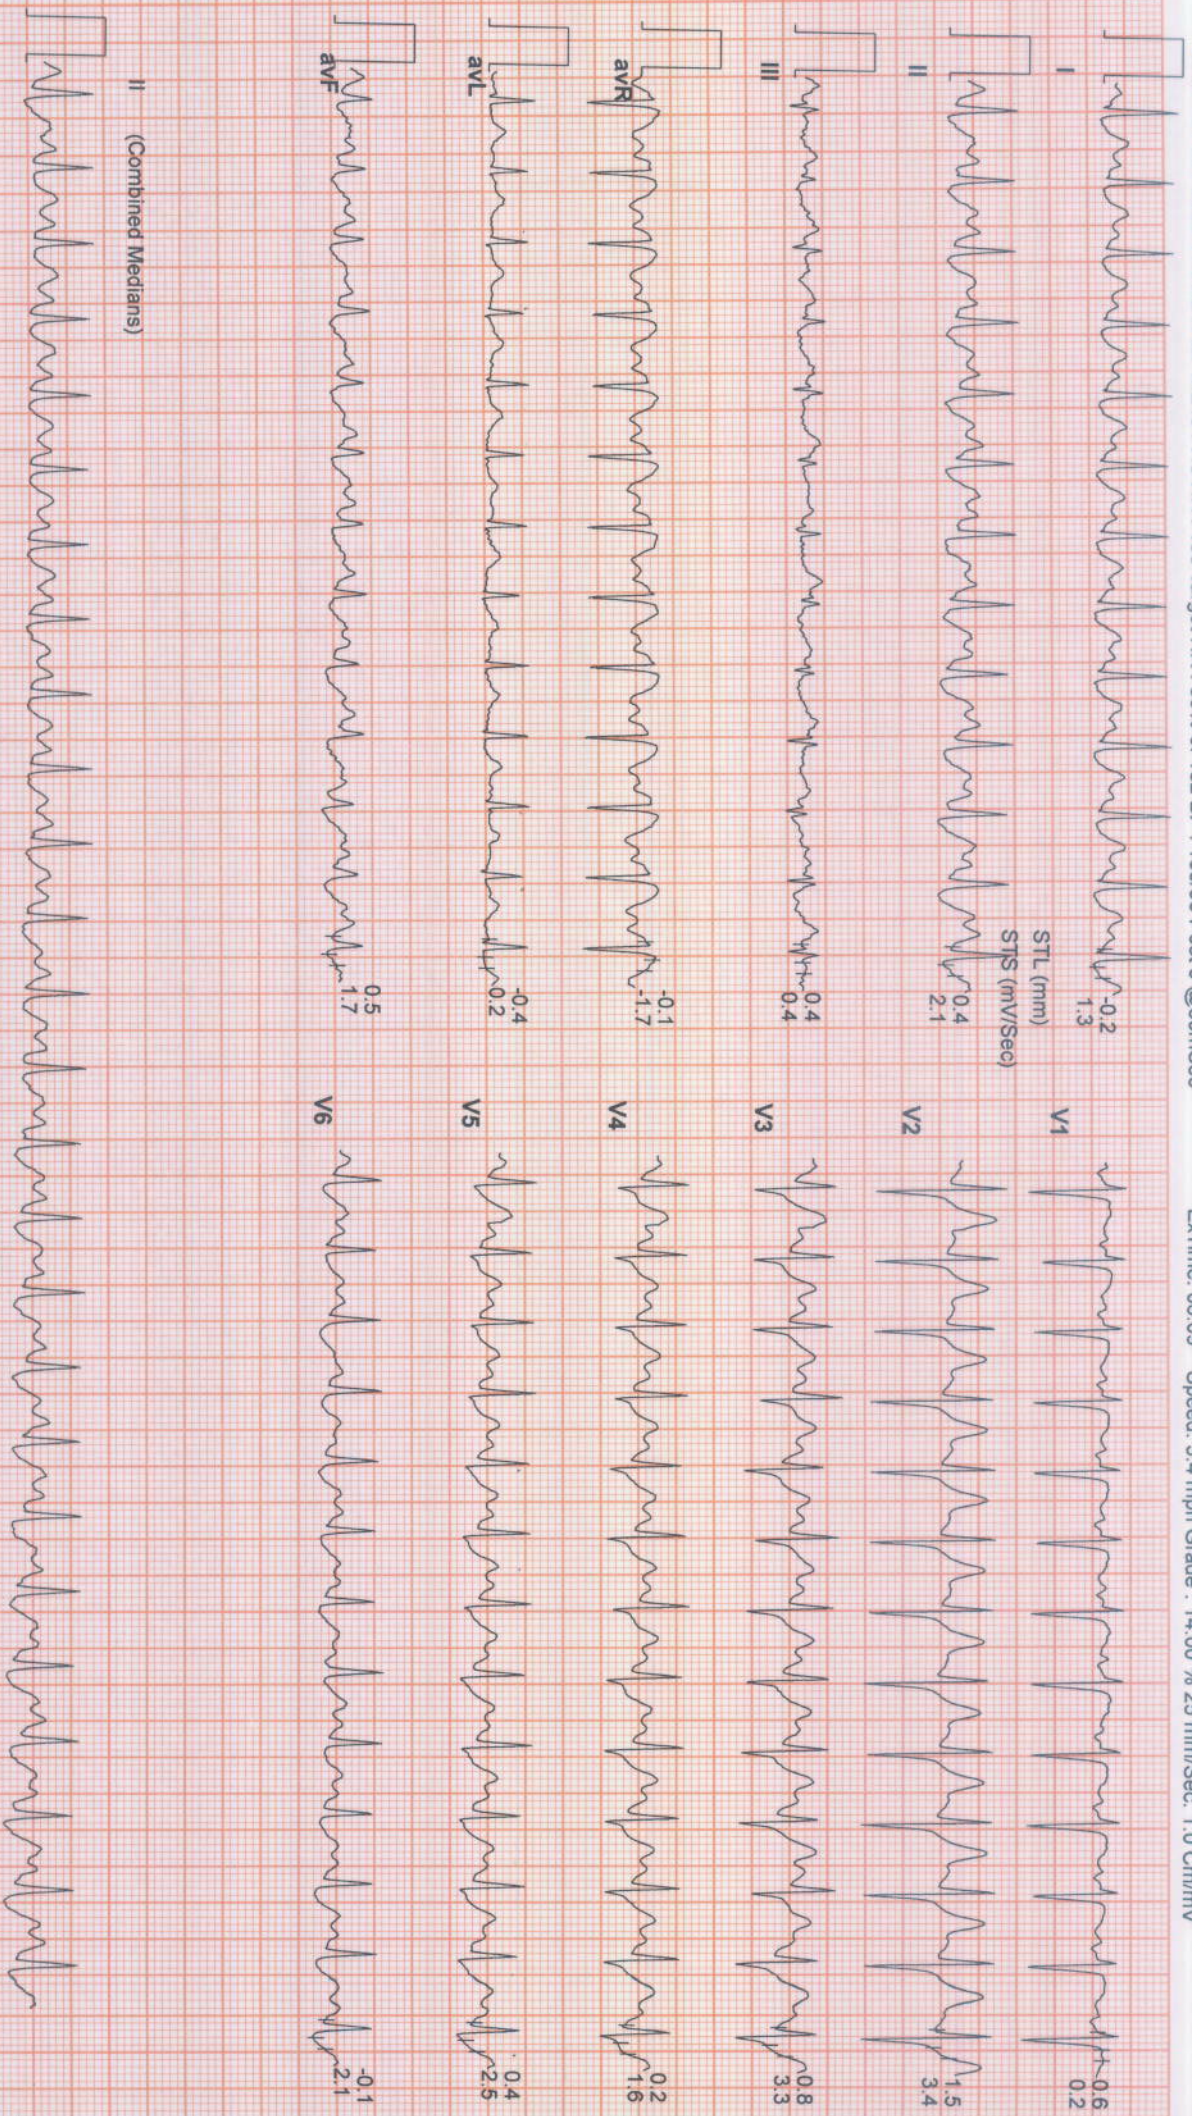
I
-0.2
1.3
STL (mm)
STS (mV/Sec)
II
0.4
2.1
III
0.4
0.4
avR
-0.1
-1.7
avL
-0.4
0.2
avF
0.5
1.7
II (Combined Medians)
V1
0.6
0.2
V2
1.5
3.4
V3
0.8
3.3
V4
0.2
1.6
V5
0.4
2.5
V6
-0.1
2.1
ExTime: 06:05 Speed: 3.4 mph Grade: 14.00 % 25 mm/Sec. 1.0 Cm/mV